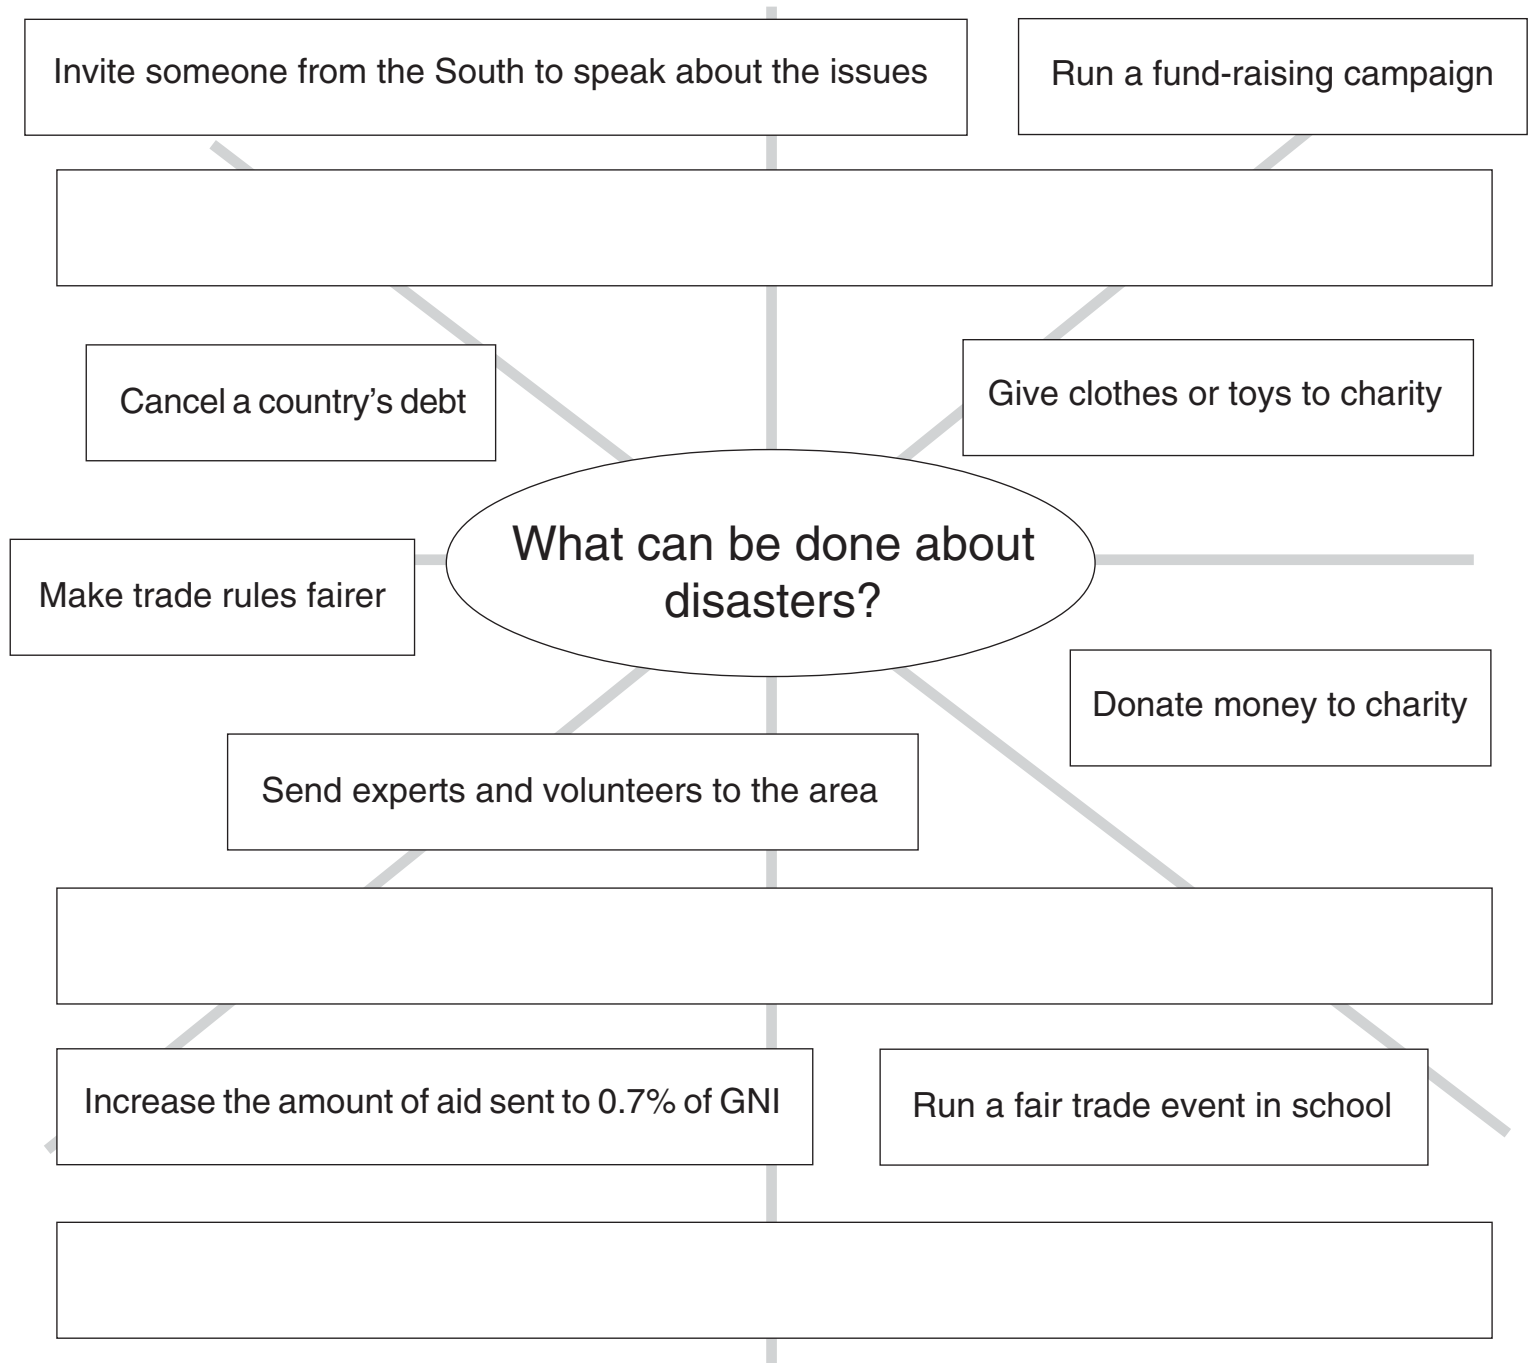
Invite someone from the South to speak about the issues

Run a fund-raising campaign

Cancel a country's debt

Give clothes or toys to charity

What can be done about disasters?

Make trade rules fairer

Donate money to charity

Send experts and volunteers to the area

Increase the amount of aid sent to 0.7% of GNI

Run a fair trade event in school